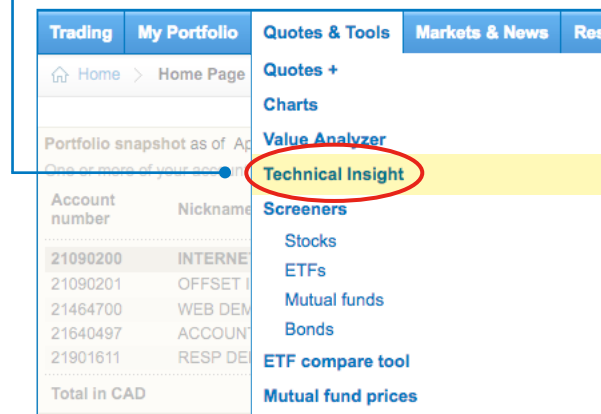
Trading | My Portfolio | Quotes & Tools | Markets & News | Res

Home > Home Page

Portfolio snapshot as of Ap
One or more of your accoun

| Account number | Nickname |
|---|---|
| 21090200 | INTERNET |
| 21090201 | OFFSET I |
| 21464700 | WEB DEM |
| 21640497 | ACCOUNT |
| 21901611 | RESP DE |

Total in CAD

Quotes +
Charts
Value Analyzer
Technical Insight
Screeners
Stocks
ETFs
Mutual funds
Bonds
ETF compare tool
Mutual fund prices